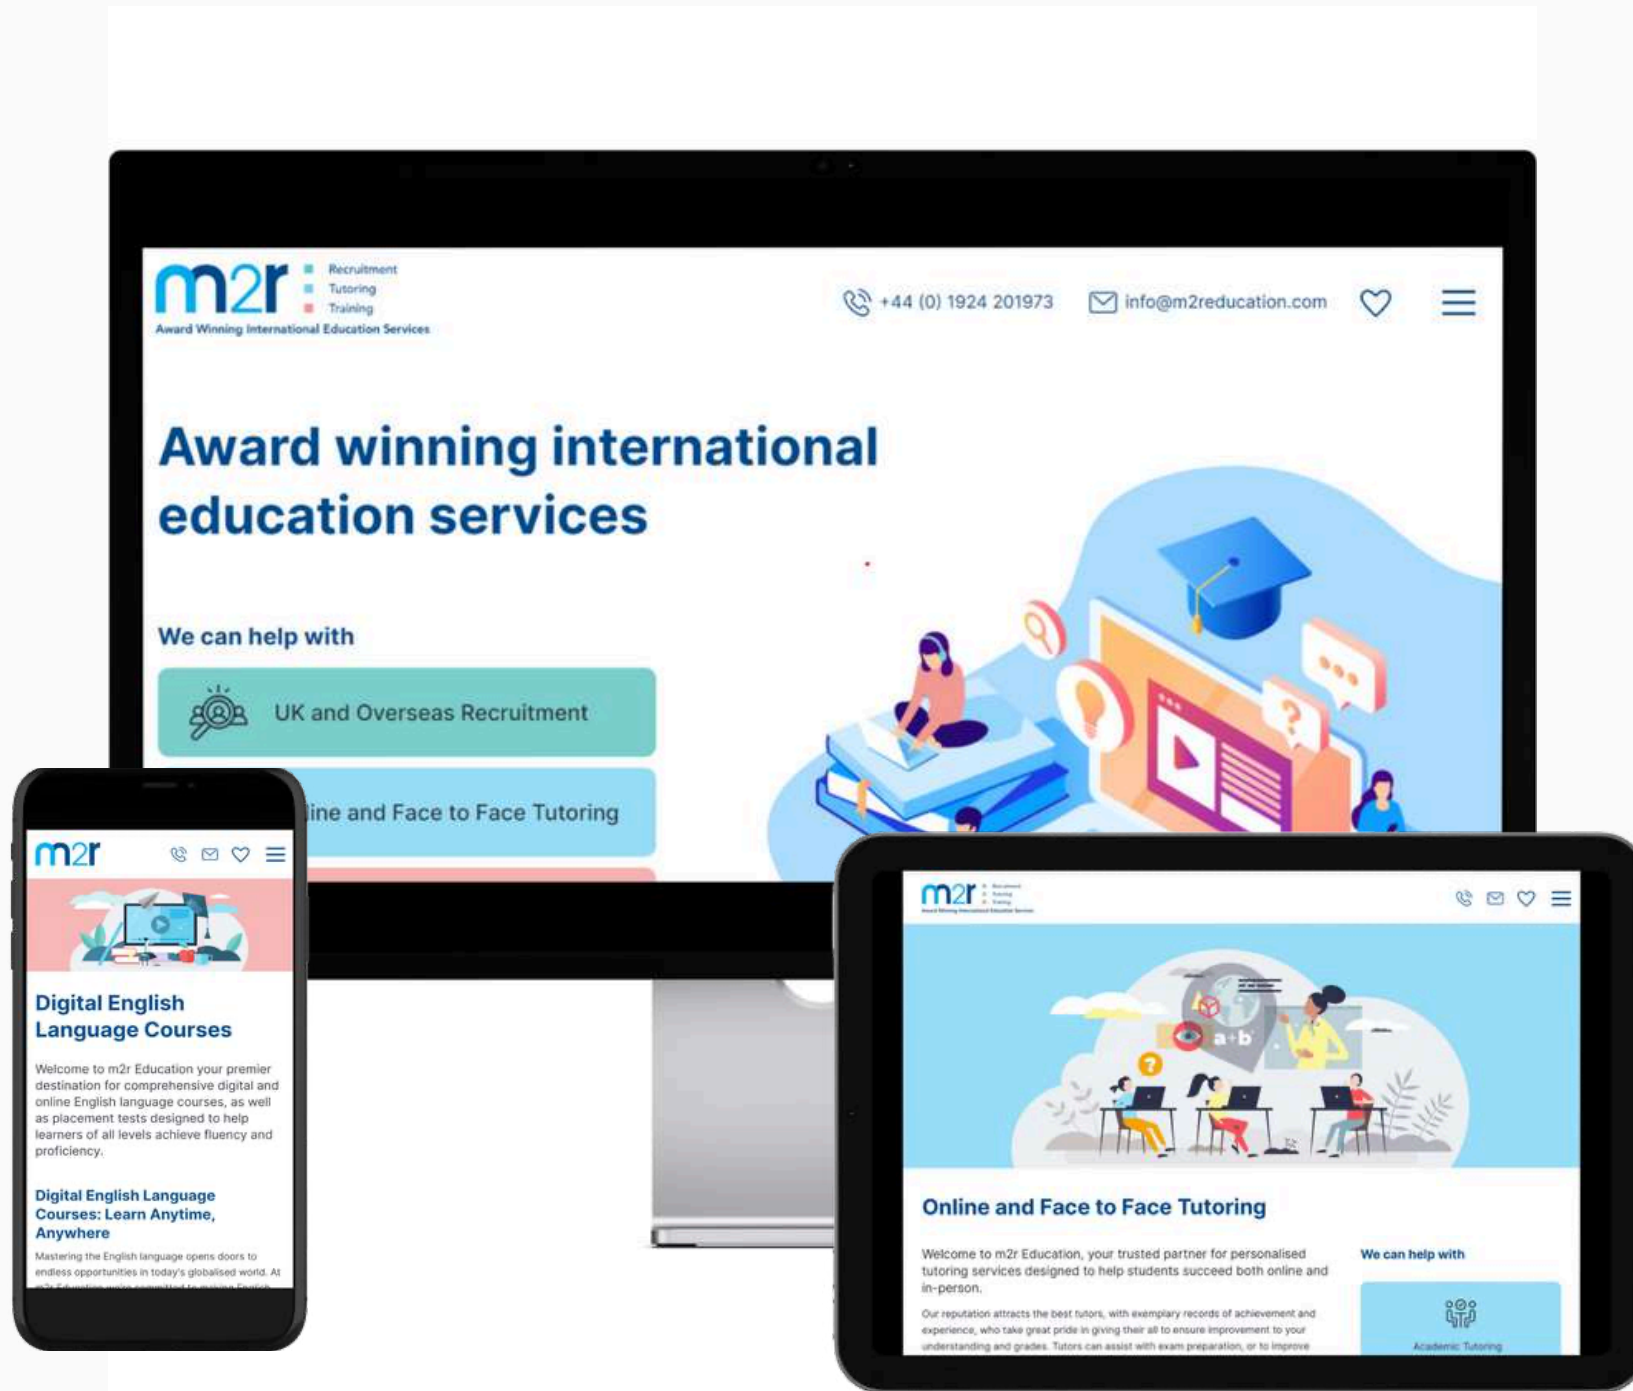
m2r
Recruitment
Tutoring
Training
Award Winning International Education Services

+44 (0) 1924 201973
info@m2reducation.com

Award winning international education services

We can help with

UK and Overseas Recruitment

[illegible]ine and Face to Face Tutoring

m2r

Digital English Language Courses

Welcome to m2r Education your premier destination for comprehensive digital and online English language courses, as well as placement tests designed to help learners of all levels achieve fluency and proficiency.

Digital English Language Courses: Learn Anytime, Anywhere

Mastering the English language opens doors to endless opportunities in today's globalised world. At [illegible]

m2r

a+b

Online and Face to Face Tutoring

Welcome to m2r Education, your trusted partner for personalised tutoring services designed to help students succeed both online and in-person.

Our reputation attracts the best tutors, with exemplary records of achievement and experience, who take great pride in giving their all to ensure improvement to your understanding and grades. Tutors can assist with exam preparation, or to improve

We can help with

Academic Tutoring